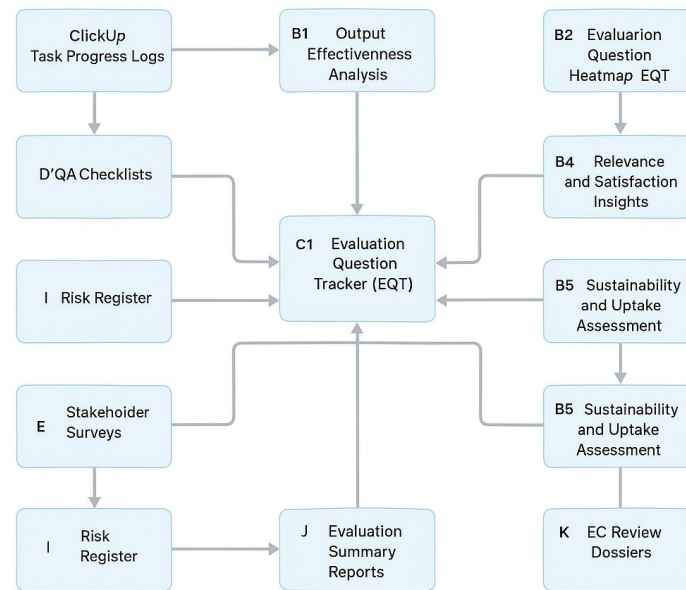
ClickUp Task Progress Logs

B1 Output Effectivenness Analysis

B2 Evaluarion Question Heatmap EQT

D'QA Checklists

B4 Relevance and Satisfaction Insights

C1 Evaluation Question Tracker (EQT)

I Risk Register

B5 Sustainability and Uptake Assessment

E Stakehoider Surveys

B5 Sustainability and Uptake Assessment

I Risk Register

J Evaluation Summary Reports

K EC Review Dossiers